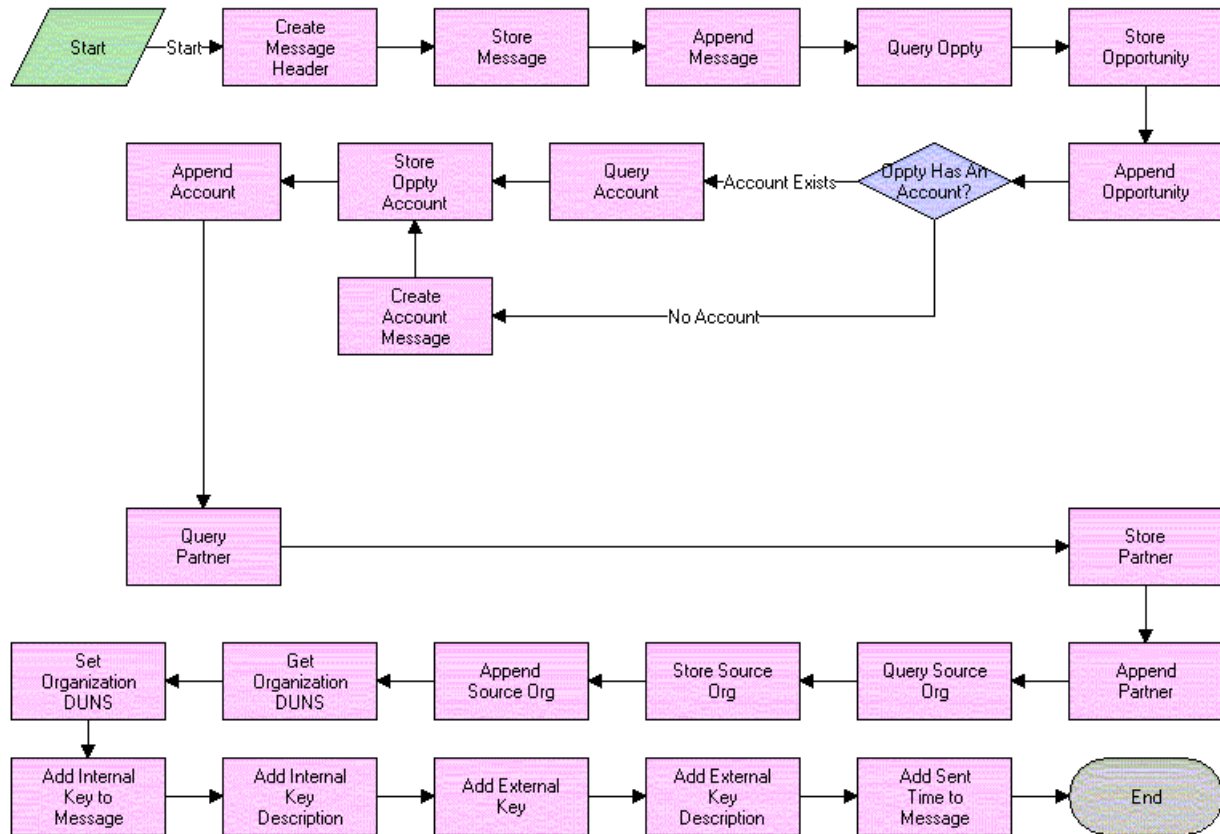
Start

Start

Create Message Header

Store Message

Append Message

Query Oppty

Store Opportunity

Append Opportunity

Oppty Has An Account?

Account Exists

Query Account

Store Oppty Account

Append Account

No Account

Create Account Message

Query Partner

Store Partner

Append Partner

Query Source Org

Store Source Org

Append Source Org

Get Organization DUNS

Set Organization DUNS

Add Internal Key to Message

Add Internal Key Description

Add External Key

Add External Key Description

Add Sent Time to Message

End